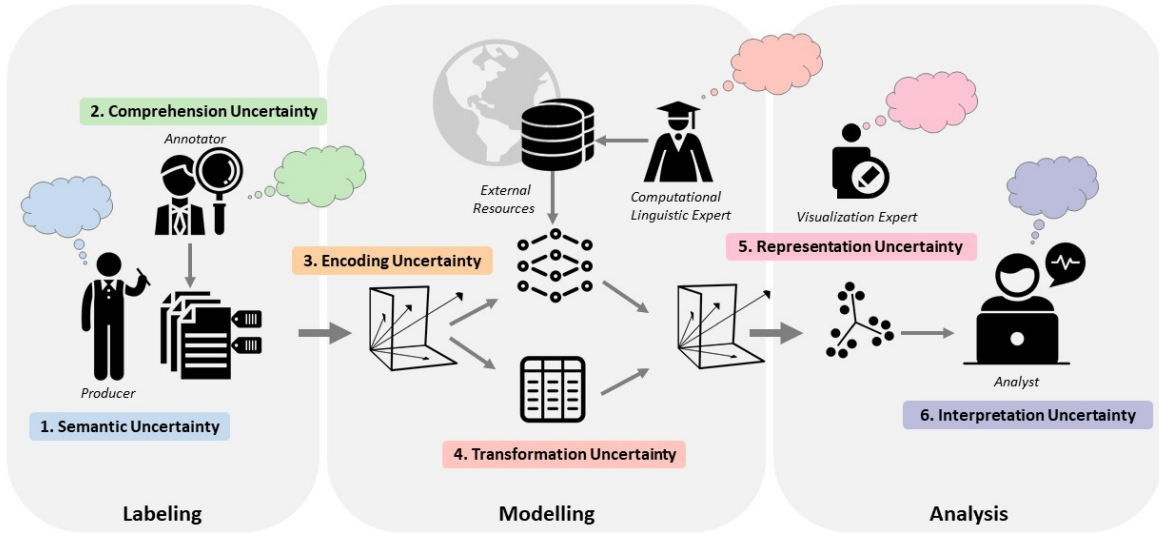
2. Comprehension Uncertainty

Annotator

Producer

1. Semantic Uncertainty

External Resources

Computational Linguistic Expert

3. Encoding Uncertainty

4. Transformation Uncertainty

Visualization Expert

5. Representation Uncertainty

Analyst

6. Interpretation Uncertainty

Labeling

Modelling

Analysis